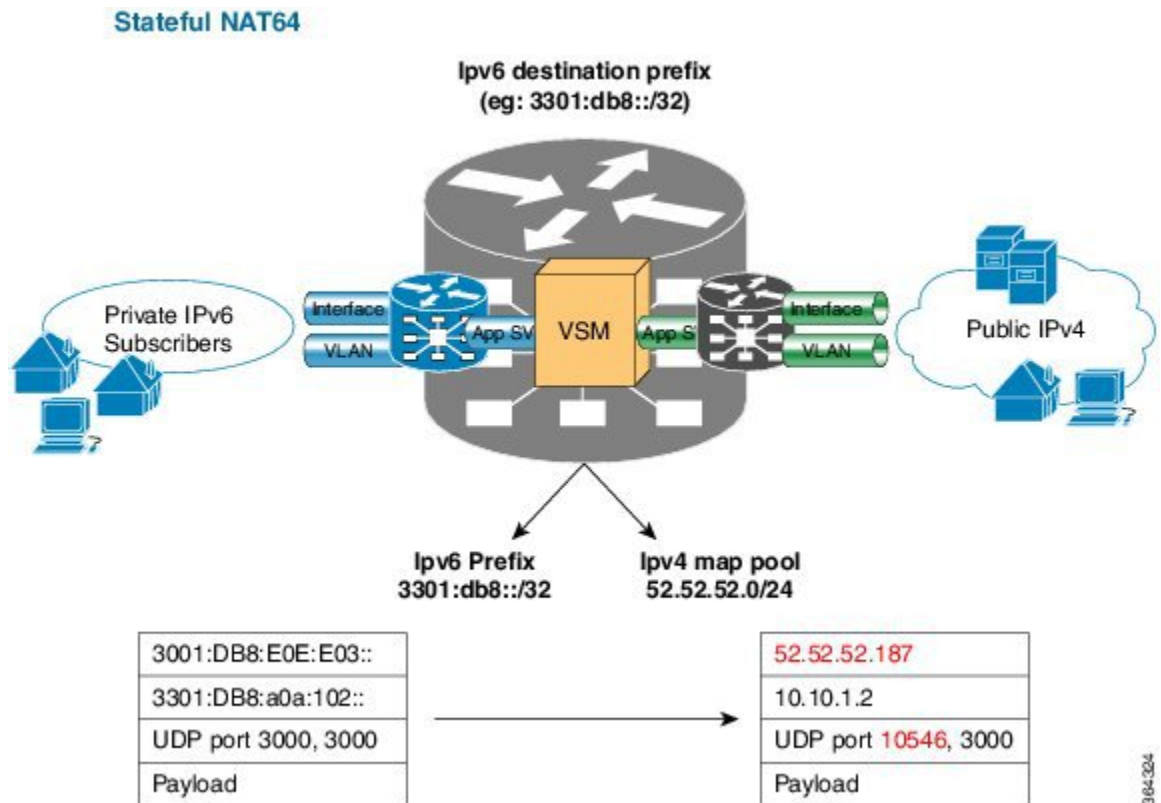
Stateful NAT64

Ipv6 destination prefix
(eg: 3301:db8::/32)

Private IPv6 Subscribers

Interface

VLAN

App SV

VSM

App S

Interface

VLAN

Public IPv4

Ipv6 Prefix
3301:db8::/32

Ipv4 map pool
52.52.52.0/24

| 3001:DB8:E0E:E03:: |
|---|
| 3301:DB8:a0a:102:: |
| UDP port 3000, 3000 |
| Payload |

| 52.52.52.187 |
|---|
| 10.10.1.2 |
| UDP port 10546, 3000 |
| Payload |

364324